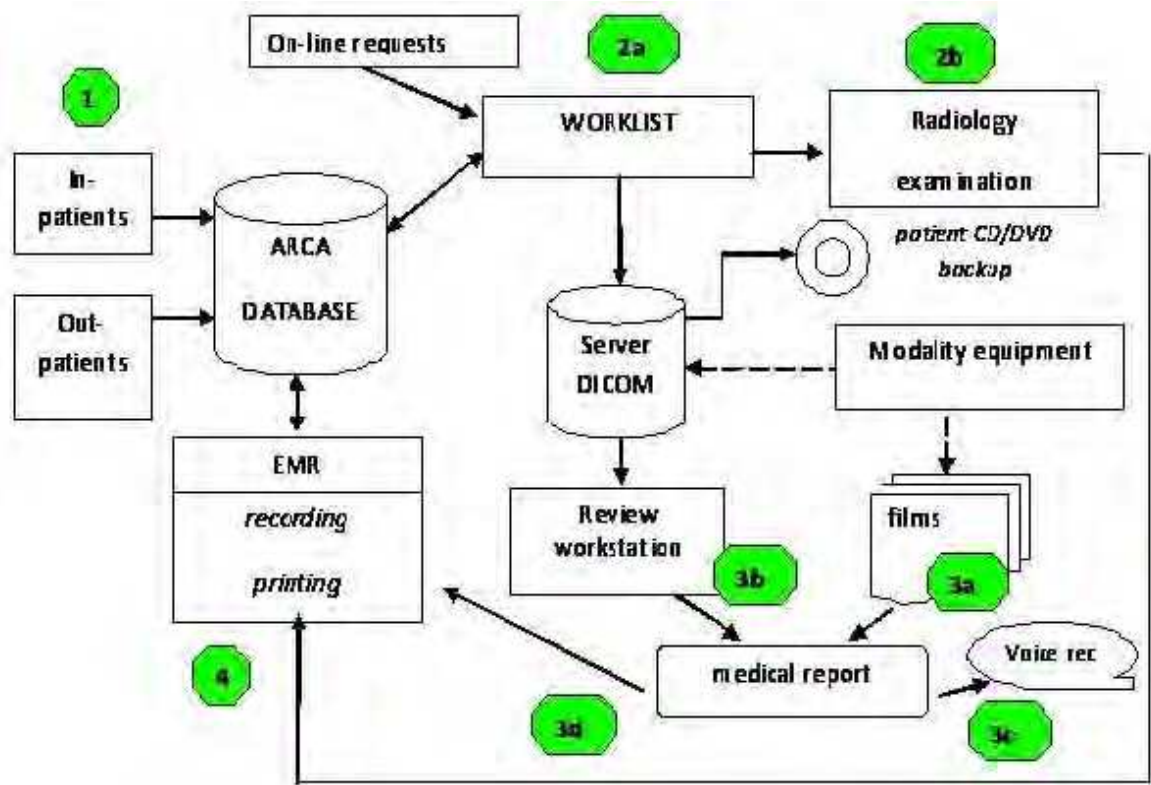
On-line requests

2a

2b

1

WORKLIST

Radiology examination

In-patients

ARCA DATABASE

patient CD/DVD backup

Out-patients

Server DICOM

Modality equipment

EMR

recording

printing

Review workstation

films

3b

3a

4

medical report

Voice rec

3d

3c